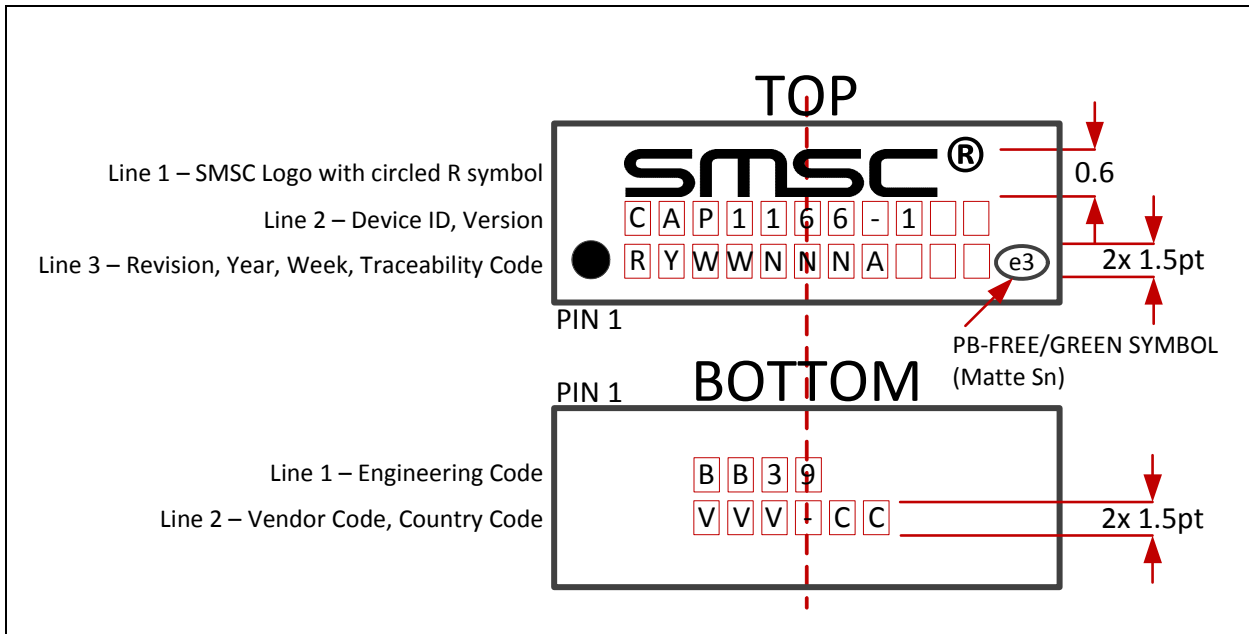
TOP

Line 1 – SMSC Logo with circled R symbol

Line 2 – Device ID, Version

Line 3 – Revision, Year, Week, Traceability Code

SMSC®

C A P 1 1 6 6 - 1

R Y W W N N N A

e3

0.6

2x 1.5pt

PIN 1

PB-FREE/GREEN SYMBOL (Matte Sn)

BOTTOM

PIN 1

Line 1 – Engineering Code

Line 2 – Vendor Code, Country Code

B B 3 9

V V V - C C

2x 1.5pt